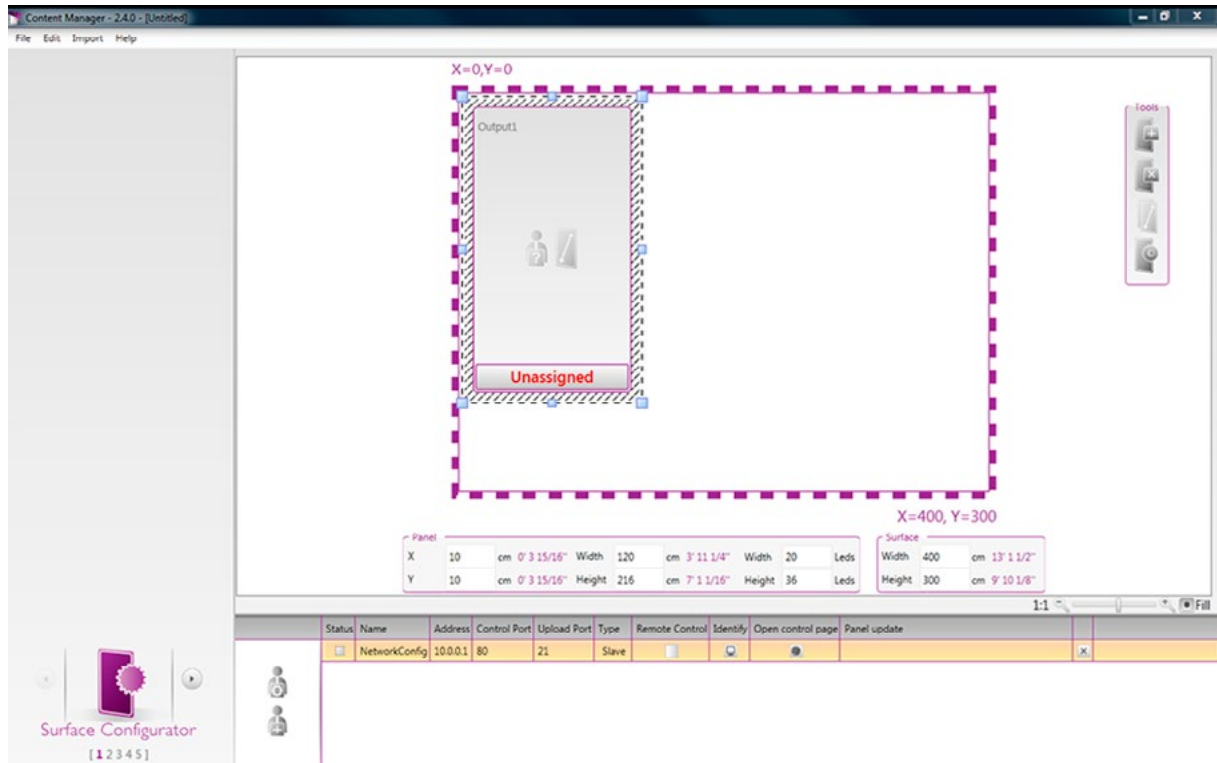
Content Manager - 2.4.0 - [Untitled]

File Edit Import Help

X=0,Y=0

Output1

Unassigned

X=400, Y=300

Tools

Panel
X 10 cm 0' 3 15/16" Width 120 cm 3' 11 1/4" Width 20 Leds
Y 10 cm 0' 3 15/16" Height 216 cm 7' 1 1/16" Height 36 Leds

Surface
Width 400 cm 13' 1 1/2"
Height 300 cm 9' 10 1/8"

1:1 Fill

| Status | Name | Address | Control Port | Upload Port | Type | Remote Control | Identify | Open control page | Panel update |
|---|---|---|---|---|---|---|---|---|---|
| | NetworkConfig | 10.0.0.1 | 80 | 21 | Slave | | | | |

Surface Configurator

[12345]